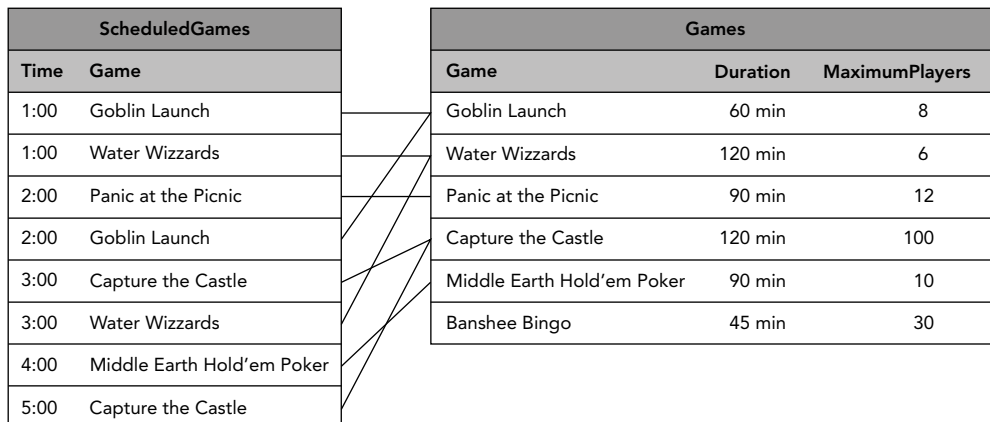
| ScheduledGames | |
|---|---|
| Time | Game |
| 1:00 | Goblin Launch |
| 1:00 | Water Wizzards |
| 2:00 | Panic at the Picnic |
| 2:00 | Goblin Launch |
| 3:00 | Capture the Castle |
| 3:00 | Water Wizzards |
| 4:00 | Middle Earth Hold'em Poker |
| 5:00 | Capture the Castle |

| Games | | |
|---|---|---|
| Game | Duration | MaximumPlayers |
| Goblin Launch | 60 min | 8 |
| Water Wizzards | 120 min | 6 |
| Panic at the Picnic | 90 min | 12 |
| Capture the Castle | 120 min | 100 |
| Middle Earth Hold'em Poker | 90 min | 10 |
| Banshee Bingo | 45 min | 30 |